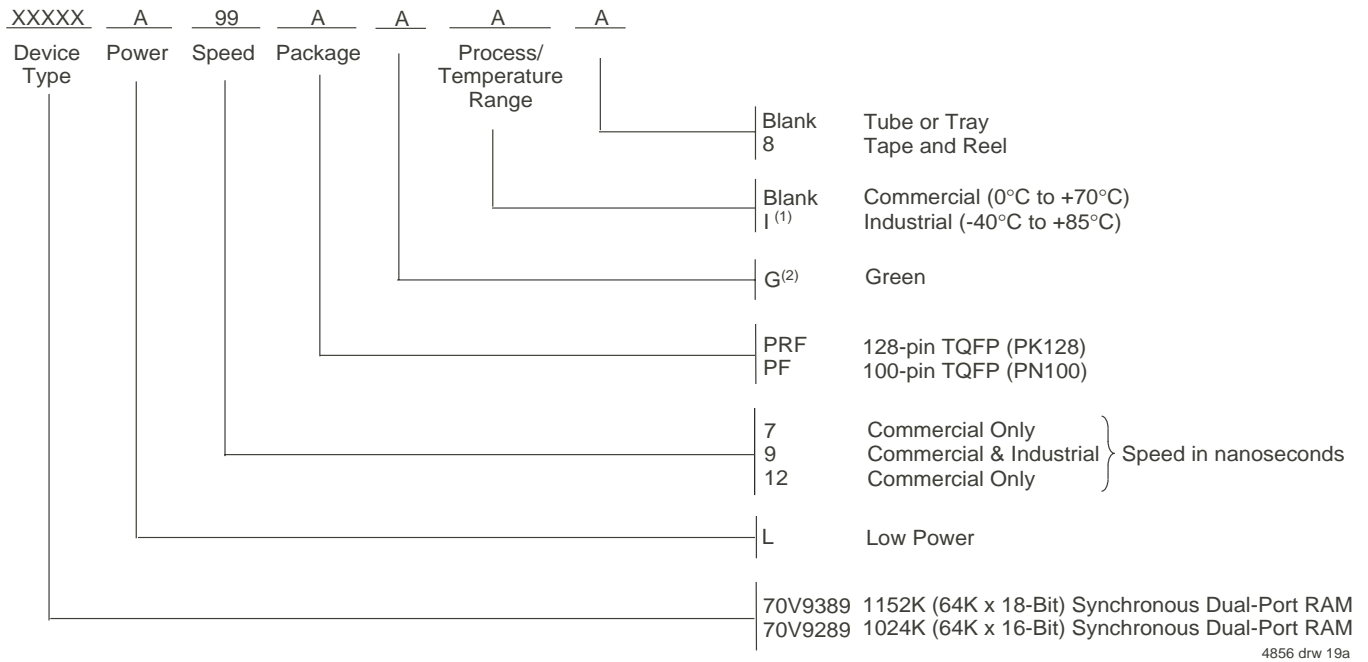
XXXXX A 99 A A A A

Device Type Power Speed Package Process/ Temperature Range

Blank Tube or Tray
8 Tape and Reel

Blank Commercial (0°C to +70°C)
I $^{(1)}$ Industrial (-40°C to +85°C)

G$^{(2)}$ Green

PRF 128-pin TQFP (PK128)
PF 100-pin TQFP (PN100)

7 Commercial Only
9 Commercial & Industrial
12 Commercial Only
Speed in nanoseconds

L Low Power

70V9389 1152K (64K x 18-Bit) Synchronous Dual-Port RAM
70V9289 1024K (64K x 16-Bit) Synchronous Dual-Port RAM

4856 drw 19a